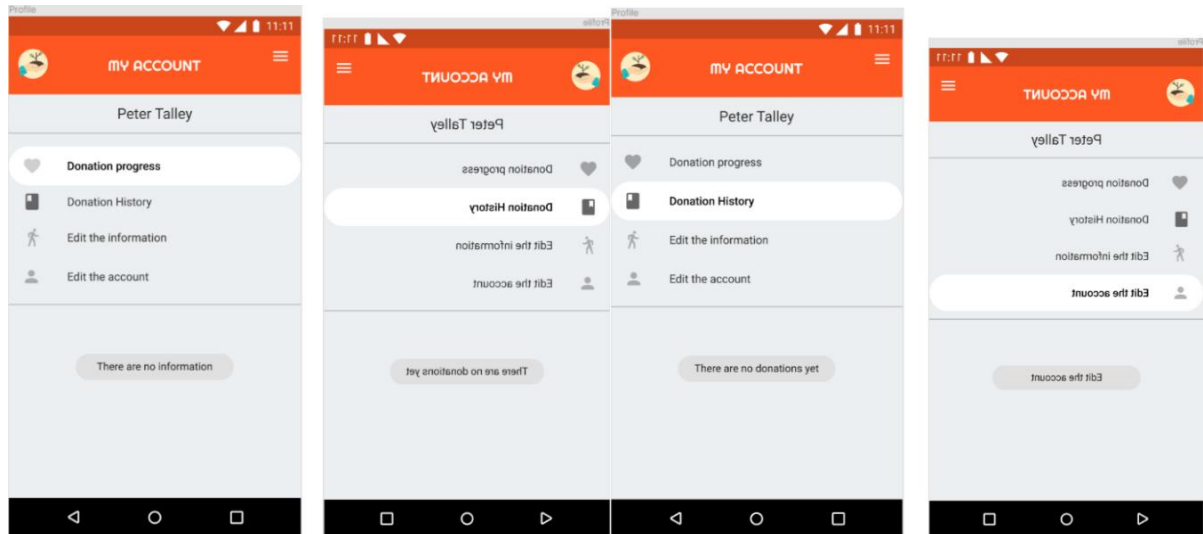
Profile

11:11

MY ACCOUNT

Peter Talley

Donation progress

Donation History

Edit the information

Edit the account

There are no information

Profile

11:11

MY ACCOUNT

Peter Talley

Donation progress

Donation History

Edit the information

Edit the account

There are no donations yet

Profile

11:11

MY ACCOUNT

Peter Talley

Donation progress

Donation History

Edit the information

Edit the account

There are no donations yet

Profile

11:11

MY ACCOUNT

Peter Talley

Donation progress

Donation History

Edit the information

Edit the account

Edit the account